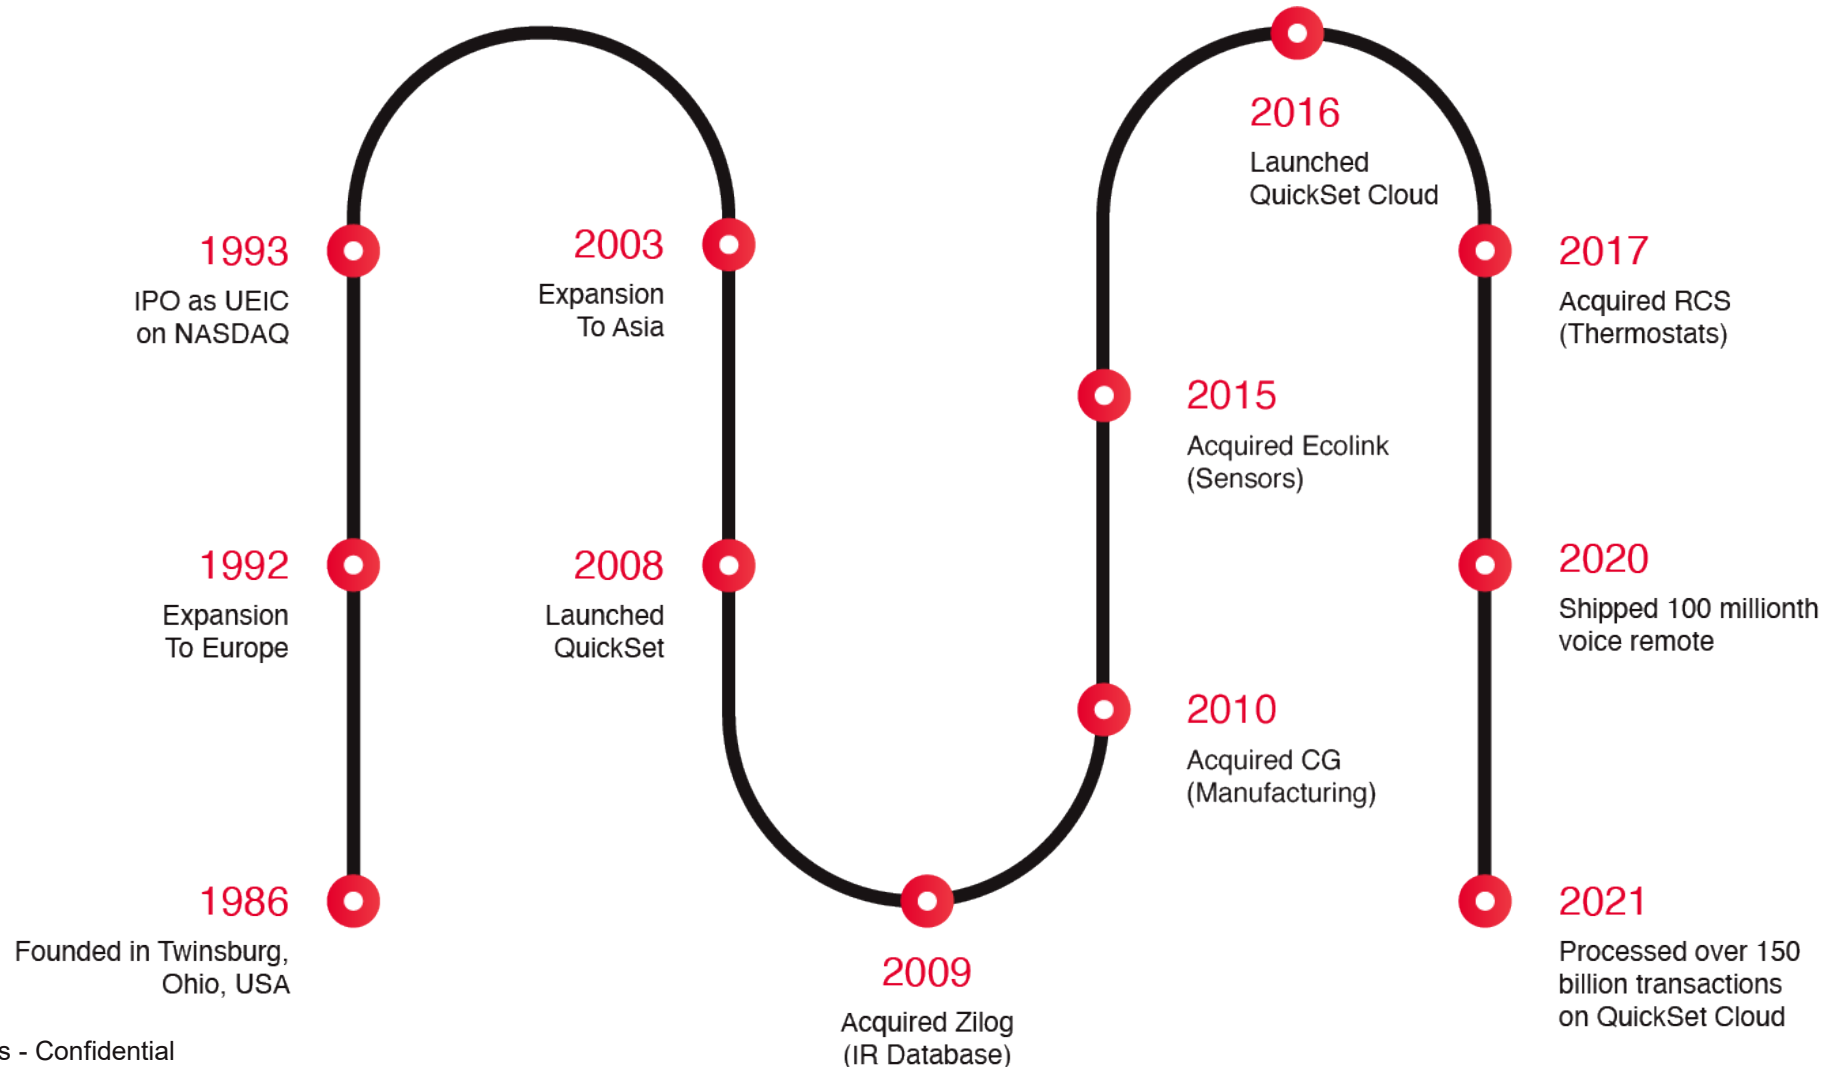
1986
Founded in Twinsburg, Ohio, USA

1992
Expansion To Europe

1993
IPO as UEIC on NASDAQ

2003
Expansion To Asia

2008
Launched QuickSet

2009
Acquired Zilog (IR Database)

2010
Acquired CG (Manufacturing)

2015
Acquired Ecolink (Sensors)

2016
Launched QuickSet Cloud

2017
Acquired RCS (Thermostats)

2020
Shipped 100 millionth voice remote

2021
Processed over 150 billion transactions on QuickSet Cloud

s - Confidential